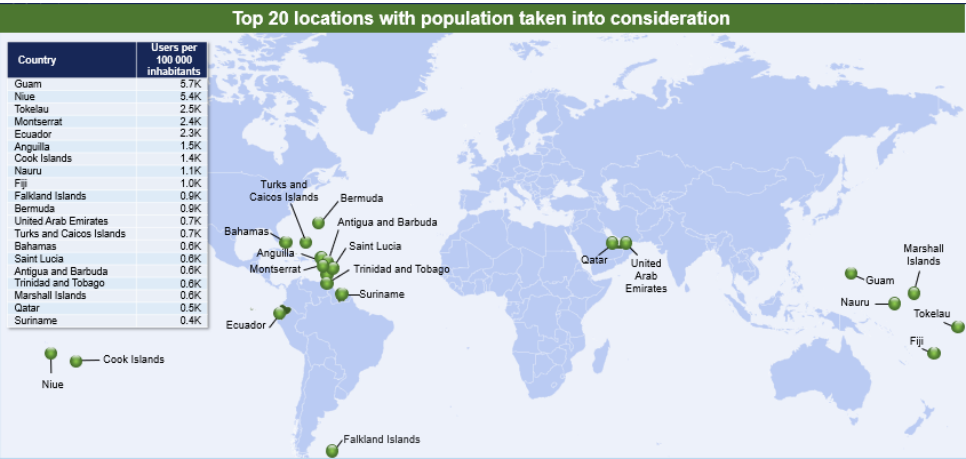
Top 20 locations with population taken into consideration

| Country | Users per 100 000 inhabitants |
|---|---|
| Guam | 5.7K |
| Niue | 5.4K |
| Tokelau | 2.5K |
| Montserrat | 2.4K |
| Ecuador | 2.3K |
| Anguilla | 1.5K |
| Cook Islands | 1.4K |
| Nauru | 1.1K |
| Fiji | 1.0K |
| Falkland Islands | 0.9K |
| Bermuda | 0.9K |
| United Arab Emirates | 0.7K |
| Turks and Caicos Islands | 0.7K |
| Bahamas | 0.6K |
| Saint Lucia | 0.6K |
| Antigua and Barbuda | 0.6K |
| Trinidad and Tobago | 0.6K |
| Marshall Islands | 0.6K |
| Qatar | 0.5K |
| Suriname | 0.4K |

Turks and Caicos Islands
Bermuda
Antigua and Barbuda
Bahamas
Saint Lucia
Anguilla
Montserrat
Trinidad and Tobago
Suriname
Ecuador
Niue
Cook Islands
Falkland Islands
Qatar
United Arab Emirates
Marshall Islands
Guam
Nauru
Tokelau
Fiji